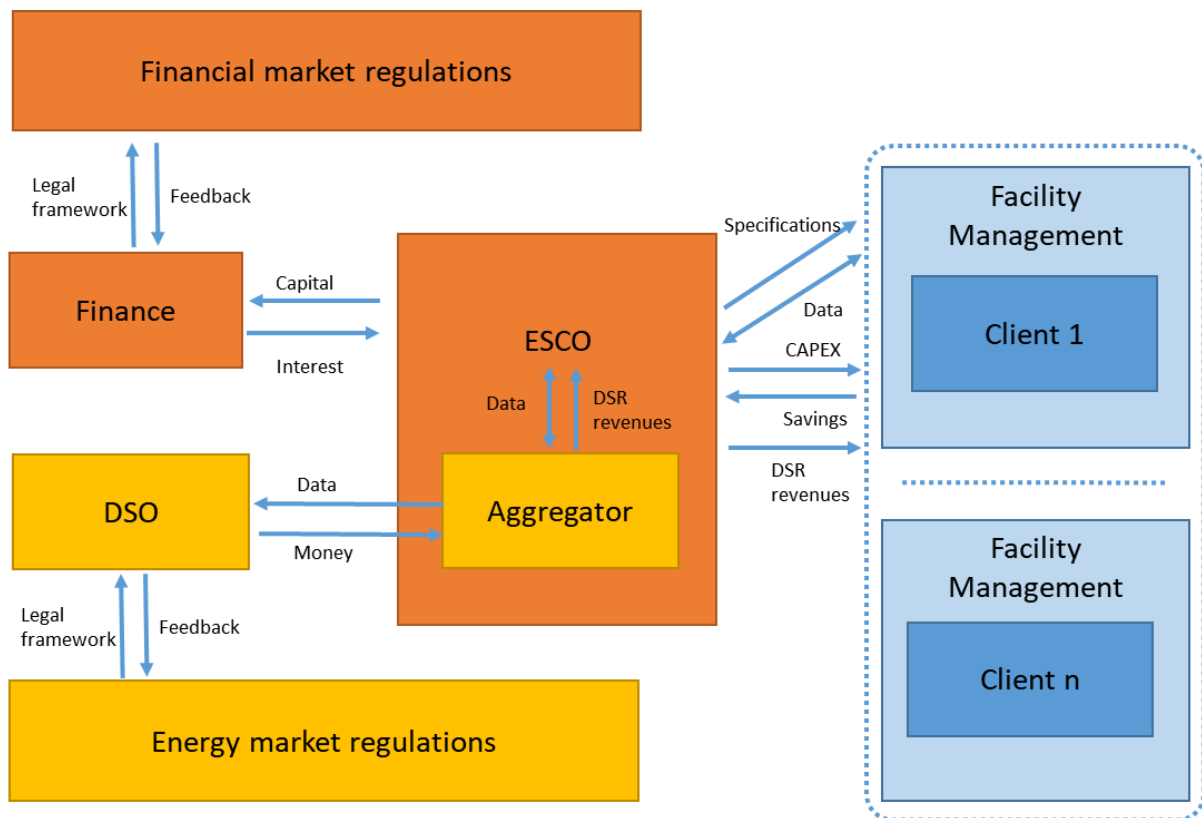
Financial market regulations

Legal framework

Feedback

Finance

Capital

Interest

ESCO

Data

DSR revenues

Aggregator

DSO

Data

Money

Legal framework

Feedback

Energy market regulations

Specifications

Data

CAPEX

Savings

DSR revenues

Facility Management

Client 1

Facility Management

Client n